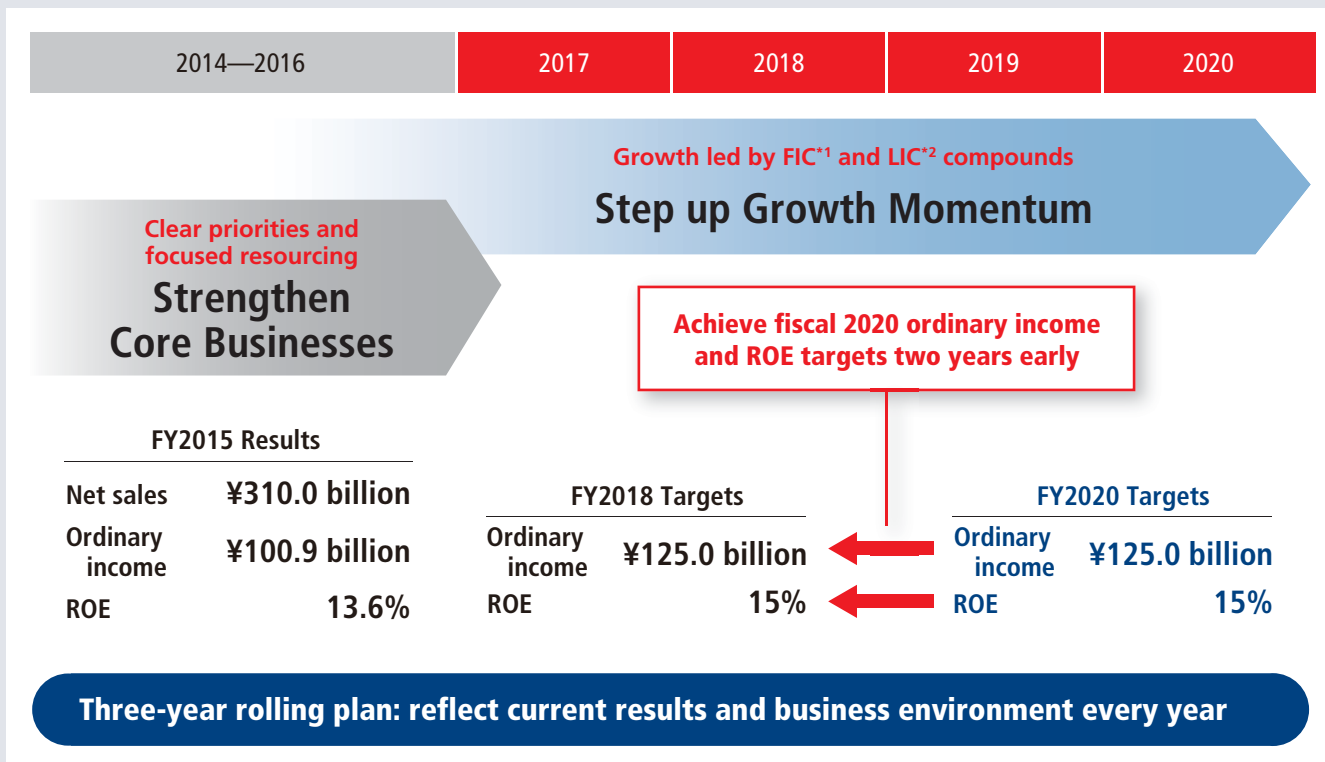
| 2014—2016 | 2017 | 2018 | 2019 | 2020 |
|---|---|---|---|---|

Growth led by FIC$^{*1}$ and LIC$^{*2}$ compounds

Step up Growth Momentum

Clear priorities and focused resourcing

Strengthen Core Businesses

Achieve fiscal 2020 ordinary income and ROE targets two years early

FY2015 Results

| | |
|---|---|
| Net sales | ¥310.0 billion |
| Ordinary income | ¥100.9 billion |
| ROE | 13.6% |

FY2018 Targets

| | |
|---|---|
| Ordinary income | ¥125.0 billion |
| ROE | 15% |

FY2020 Targets

| | |
|---|---|
| Ordinary income | ¥125.0 billion |
| ROE | 15% |

Three-year rolling plan: reflect current results and business environment every year